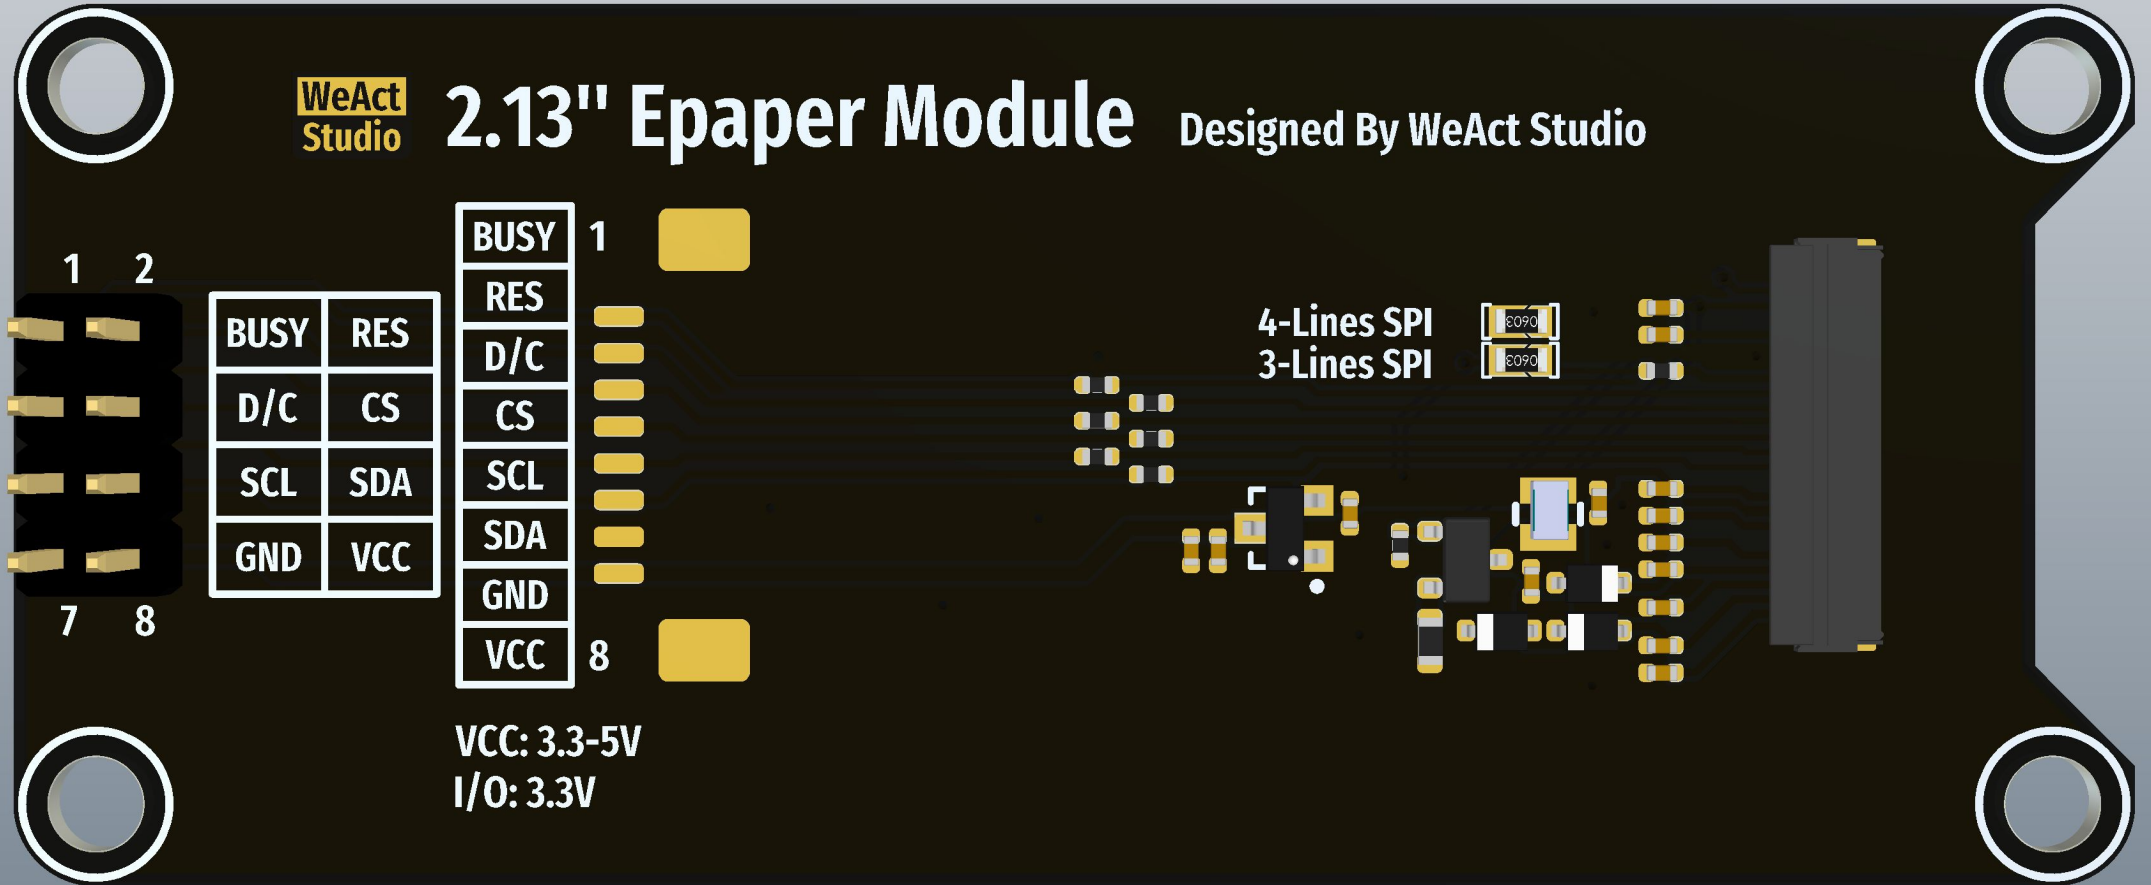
WeAct Studio 2.13" Epaper Module Designed By WeAct Studio

1 2

| BUSY | RES |
|---|---|
| D/C | CS |
| SCL | SDA |
| GND | VCC |

7 8

BUSY 1
RES
D/C
CS
SCL
SDA
GND
VCC 8

VCC: 3.3-5V
I/O: 3.3V

4-Lines SPI
3-Lines SPI

0603
0603